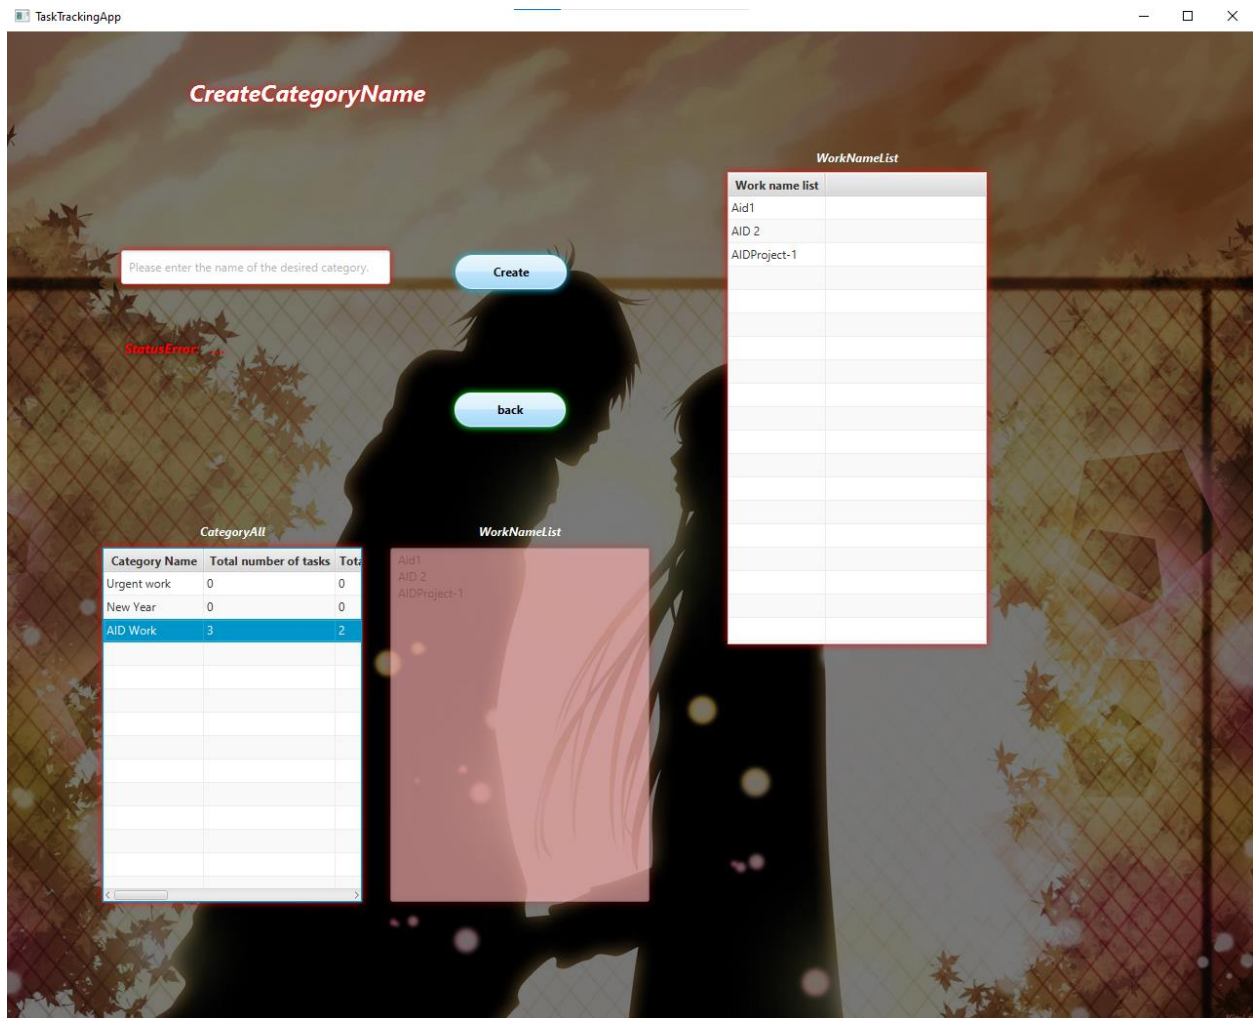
TaskTrackingApp

CreateCategoryName

WorkNameList

| Work name list | |
|---|---|
| Aid1 | |
| AID 2 | |
| AIDProject-1 | |

Please enter the name of the desired category.

Create

StatusError: ...

back

CategoryAll

| Category Name | Total number of tasks | Tota |
|---|---|---|
| Urgent work | 0 | 0 |
| New Year | 0 | 0 |
| AID Work | 3 | 2 |

WorkNameList

Aid1
AID 2
AIDProject-1